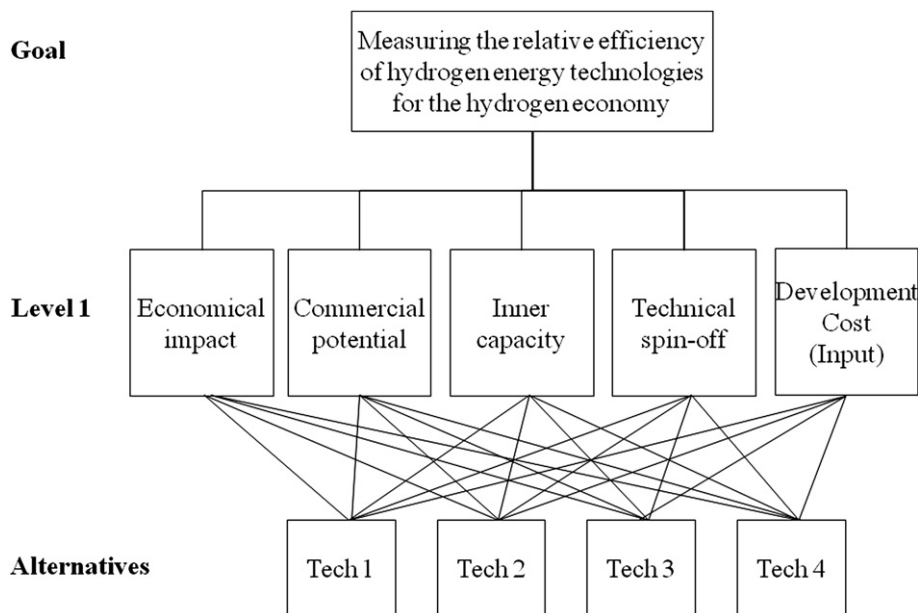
Goal

Measuring the relative efficiency of hydrogen energy technologies for the hydrogen economy

Level 1

Economical impact

Commercial potential

Inner capacity

Technical spin-off

Development Cost (Input)

Alternatives

Tech 1

Tech 2

Tech 3

Tech 4